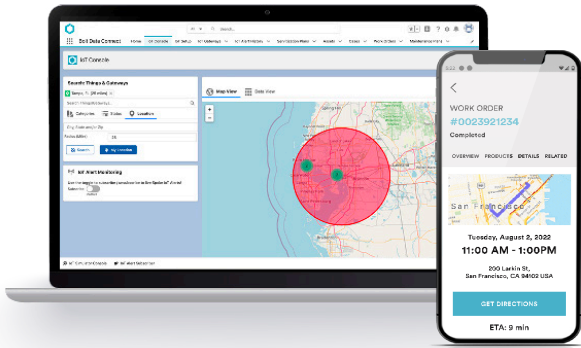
Bolt Data Connect

Home

IoT Console

IoT Console

Search Things & Gateways

Categories

Status

Location

Search

My Location

Map View

Data View

IoT Alert Monitoring

San Francisco

WORK ORDER

#0023921234

Completed

OVERVIEW

PRODUCTS

DETAILS

RELATED

Tuesday, August 2, 2022

11:00 AM - 1:00PM

200 Larkin St,
San Francisco, CA 94102 USA

GET DIRECTIONS

ETA: 9 min